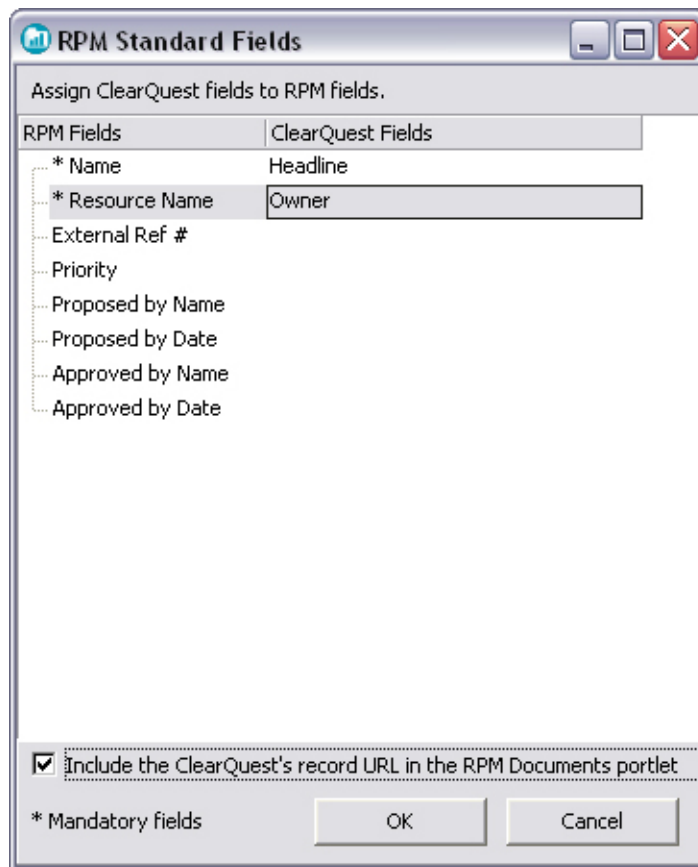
RPM Standard Fields

Assign ClearQuest fields to RPM fields.

| RPM Fields | ClearQuest Fields |
|---|---|
| * Name | Headline |
| * Resource Name | Owner |
| External Ref # | |
| Priority | |
| Proposed by Name | |
| Proposed by Date | |
| Approved by Name | |
| Approved by Date | |

☑ Include the ClearQuest's record URL in the RPM Documents portlet

* Mandatory fields

OK

Cancel